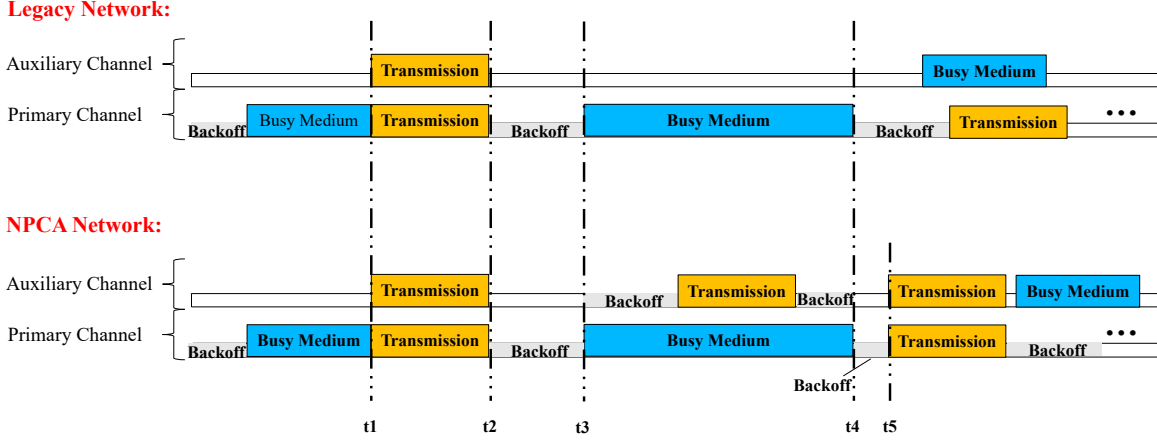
Legacy Network:

Auxiliary Channel
Transmission
Busy Medium

Primary Channel
Backoff
Busy Medium
Transmission
Backoff
Busy Medium
Backoff
Transmission
• • •

NPCA Network:

Auxiliary Channel
Transmission
Backoff
Transmission
Backoff
Transmission
Busy Medium

Primary Channel
Backoff
Busy Medium
Transmission
Backoff
Busy Medium
Transmission
Backoff
• • •
Backoff

t1
t2
t3
t4
t5